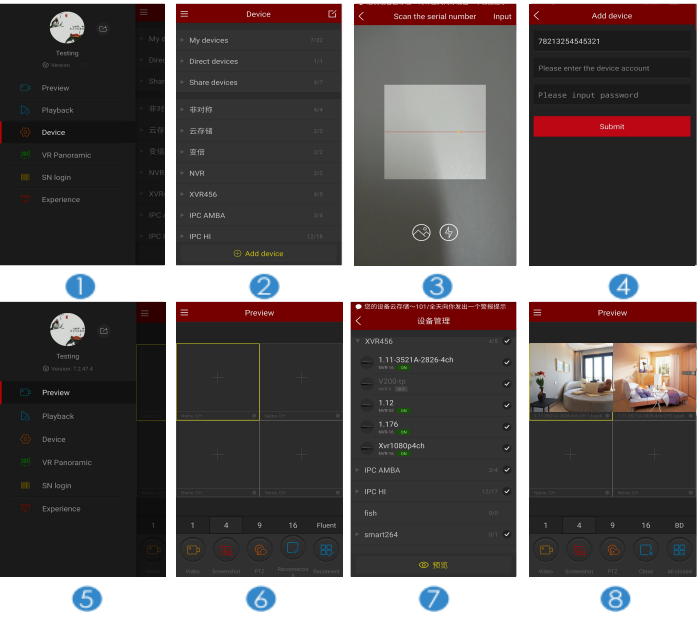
Testing
Version
Preview
Playback
Device
VR Panoramic
SN login
Experience
My c
Direct
Share
非对
云存
安信
NVR
XVR
IPC
IPC

Device
My devices 7/22
Direct devices 1/1
Share devices 6/7
非对称 4/4
云存储 2/2
安信 2/2
NVR 2/2
XVR456 4/5
IPC AMBA 3/4
IPC HI 12/16
Add device

Scan the serial number
Input

Add device
78213254545321
Please enter the device account
Please input password
Submit

1
2
3
4

Testing
Version: 7.2.47.4
Preview
Playback
Device
VR Panoramic
SN login
Experience
1

Preview
1
4
9
16
Fluent
Video
Screenshot
PTZ
Reconnection
Resolution

您的设备云存储一101/全天向你发出一个警报提示
设备管理
XVR456 4/5
1.11-3521A-2826-4ch
V200-tp
1.12
1.176
Xvr1080p4ch
IPC AMBA 3/4
IPC HI 12/17
fish 0/0
smart264 0/1
预览

Preview
1
4
9
16
8D
Video
Screenshot
PTZ
Close
All closed

5
6
7
8